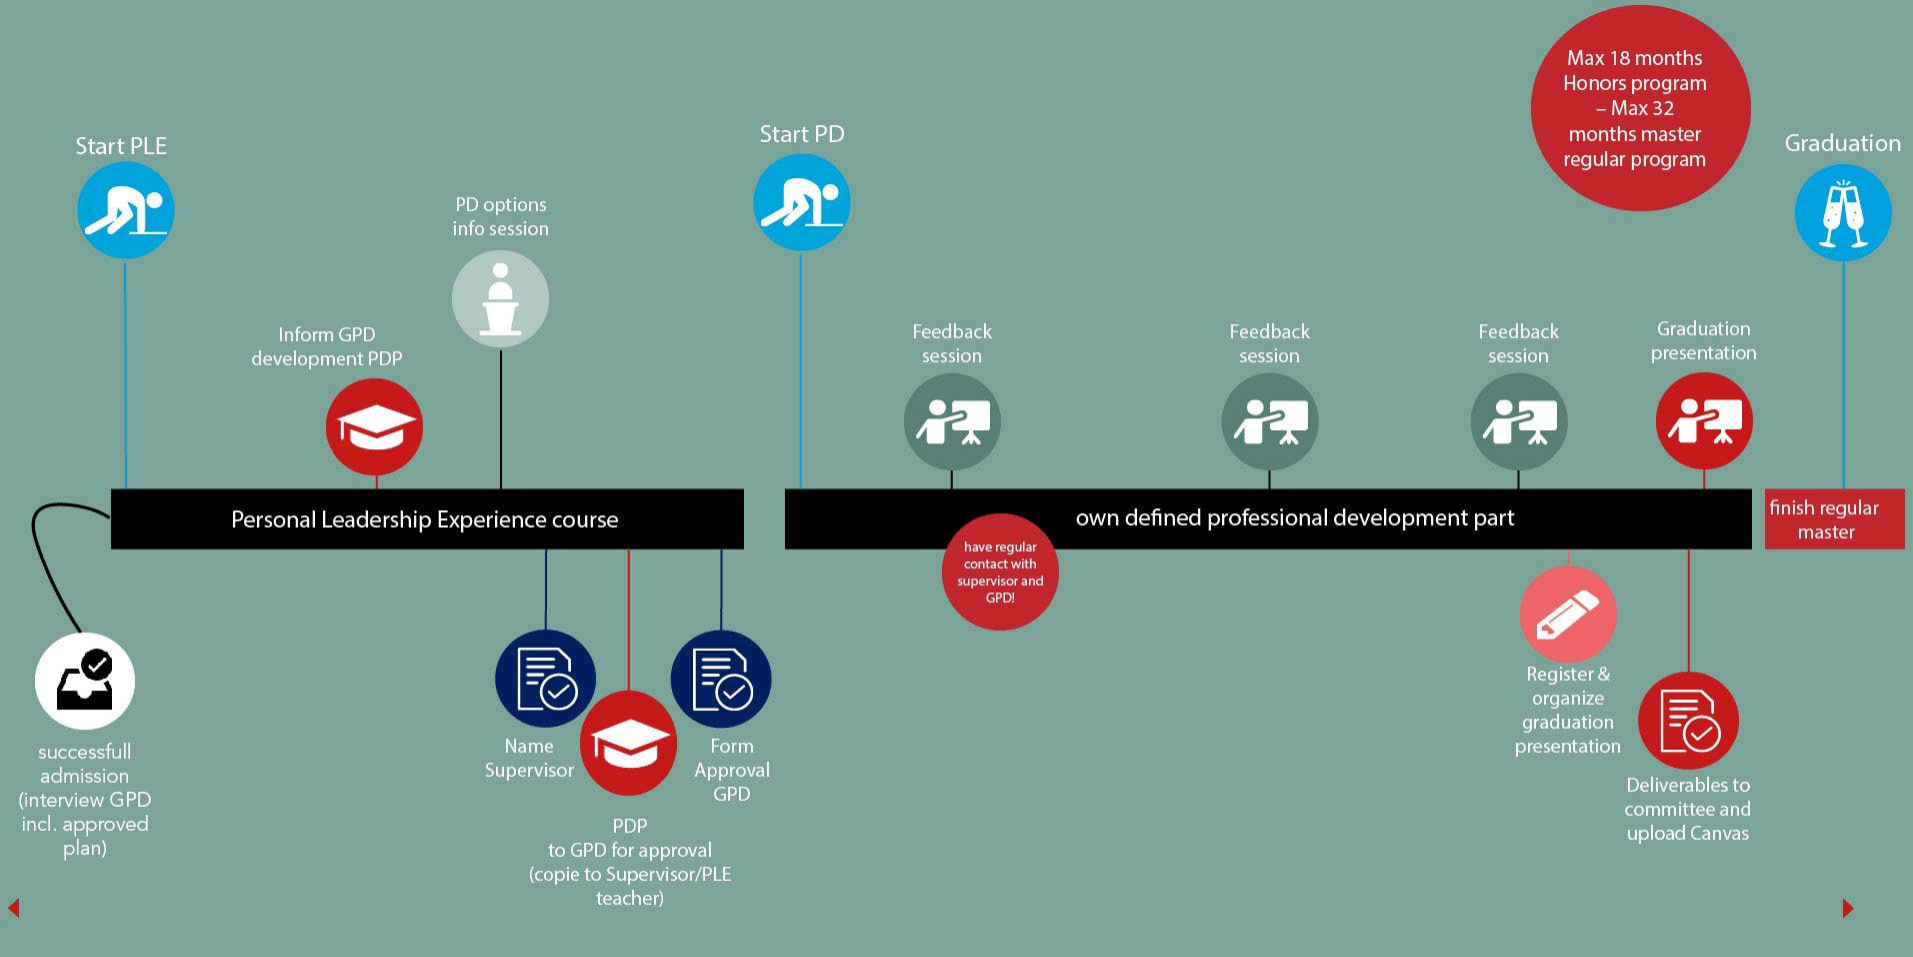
Max 18 months Honors program – Max 32 months master regular program

Start PLE

PD options info session

Start PD

Graduation

Inform GPD development PDP

Feedback session

Feedback session

Feedback session

Graduation presentation

Personal Leadership Experience course

own defined professional development part

finish regular master

have regular contact with supervisor and GPD!

successfull admission (interview GPD incl. approved plan)

Name Supervisor

Form Approval GPD

PDP to GPD for approval (copie to Supervisor/PLE teacher)

Register & organize graduation presentation

Deliverables to committee and upload Canvas